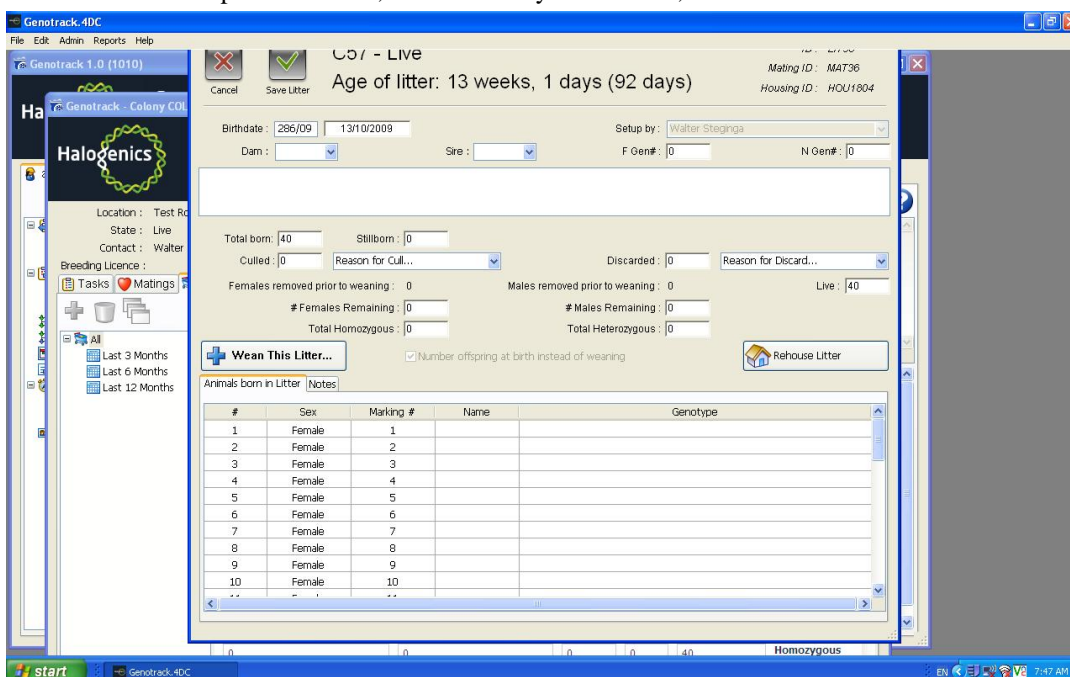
Genotrack.4DC
File Edit Admin Reports Help
Genotrack 1.0 (1010)
Ha
Genotrack - Colony COL
Halogenics
Location : Test Ro
State : Live
Contact : Walter
Breeding Licence :
Tasks Matings
All
Last 3 Months
Last 6 Months
Last 12 Months

Cancel
Save Litter
C57 - Live
Age of litter: 13 weeks, 1 days (92 days)
Mating ID : MAT36
Housing ID : HOU1804

Birthdate : 286/09 13/10/2009
Setup by : Walter Steginga
Dam :
Sire :
F Gen# : 0
N Gen# : 0

Total born : 40
Stillborn : 0
Culled : 0
Reason for Cull...
Discarded : 0
Reason for Discard...
Females removed prior to weaning : 0
Males removed prior to weaning : 0
Live : 40
# Females Remaining : 0
# Males Remaining : 0
Total Homozygous : 0
Total Heterozygous : 0
Wean This Litter...
Number offspring at birth instead of weaning
Rehouse Litter
Animals born in Litter
Notes

| # | Sex | Marking # | Name | Genotype |
|---|---|---|---|---|
| 1 | Female | 1 | | |
| 2 | Female | 2 | | |
| 3 | Female | 3 | | |
| 4 | Female | 4 | | |
| 5 | Female | 5 | | |
| 6 | Female | 6 | | |
| 7 | Female | 7 | | |
| 8 | Female | 8 | | |
| 9 | Female | 9 | | |
| 10 | Female | 10 | | |

0 0 0 0 40 Homozygous

start Genotrack.4DC
EN 7:47 AM